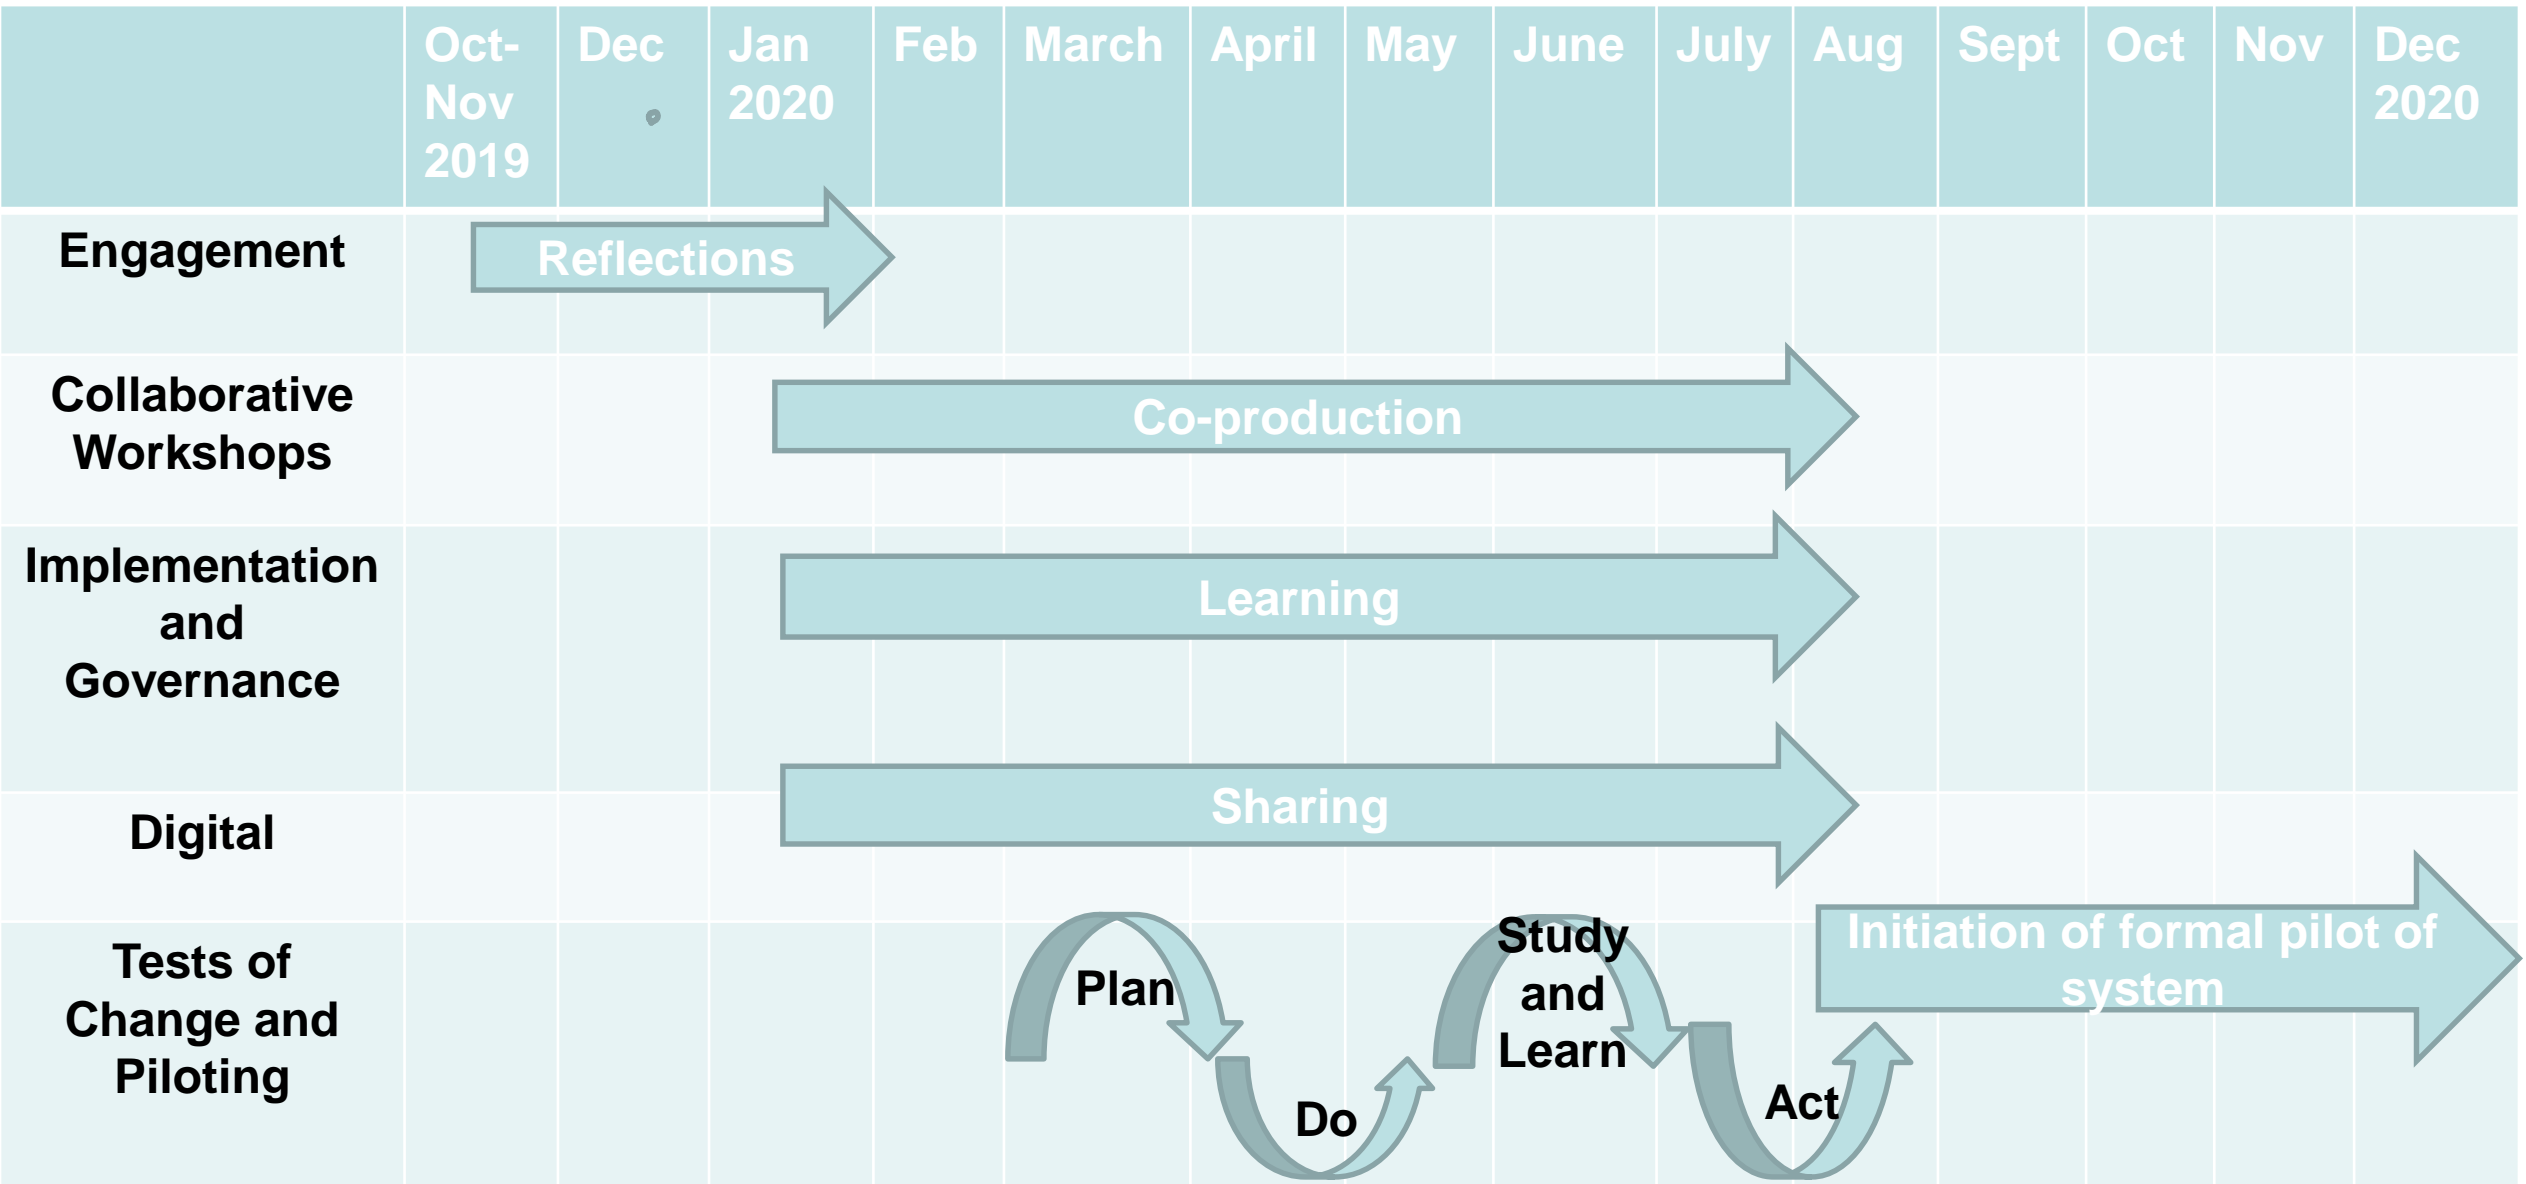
| | Oct-Nov 2019 | Dec | Jan 2020 | Feb | March | April | May | June | July | Aug | Sept | Oct | Nov | Dec 2020 |
|---|---|---|---|---|---|---|---|---|---|---|---|---|---|---|
| Engagement | Reflections | | | | | | | | | | | | | |
| Collaborative Workshops | | | Co-production | | | | | | | | | | | |
| Implementation and Governance | | | Learning | | | | | | | | | | | |
| Digital | | | Sharing | | | | | | | | | | | |
| Tests of Change and Piloting | | | | | Plan | Do | | Study and Learn | | Act | Initiation of formal pilot of system | | | |